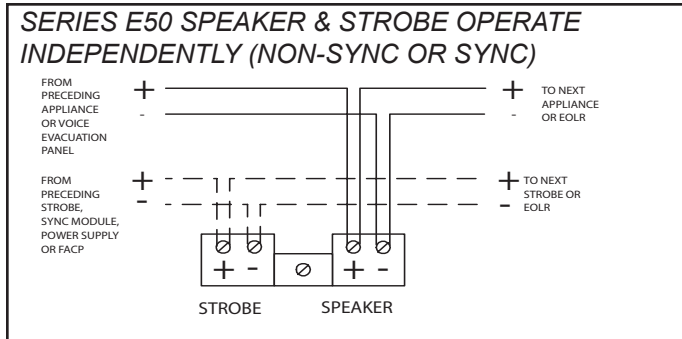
SERIES E50 SPEAKER & STROBE OPERATE INDEPENDENTLY (NON-SYNC OR SYNC)

FROM PRECEDING APPLIANCE OR VOICE EVACUATION PANEL

+
-

+
-

TO NEXT APPLIANCE OR EOLR

FROM PRECEDING STROBE, SYNC MODULE, POWER SUPPLY OR FACP

+
-

+
-

TO NEXT STROBE OR EOLR

+ -

+ -

STROBE

SPEAKER